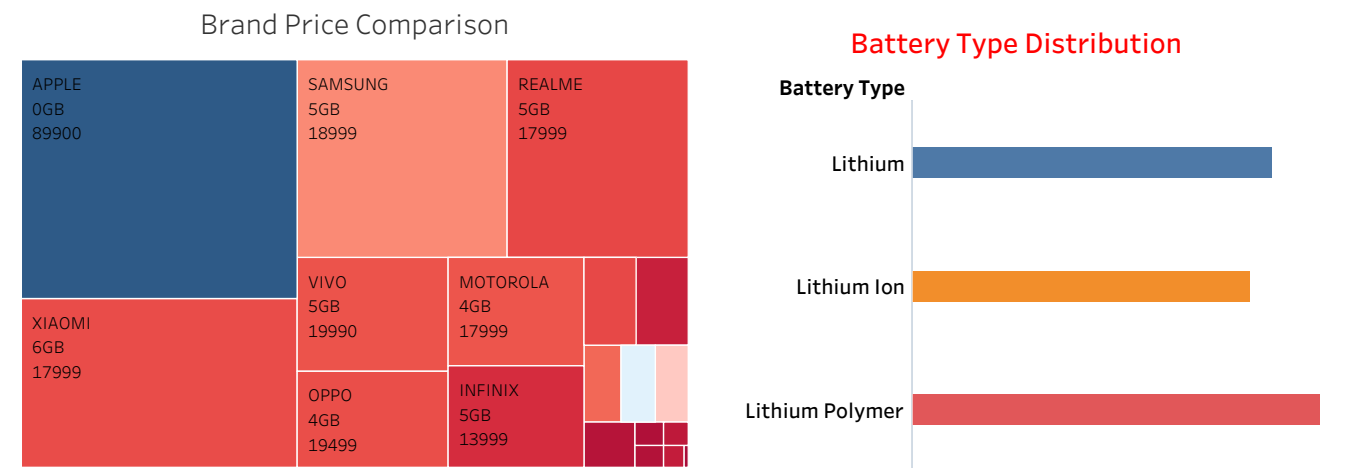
Brand Price Comparison

APPLE
0GB
89900

SAMSUNG
5GB
18999

REALME
5GB
17999

XIAOMI
6GB
17999

VIVO
5GB
19990

MOTOROLA
4GB
17999

OPPO
4GB
19499

INFINIX
5GB
13999

Battery Type Distribution

Battery Type

Lithium

Lithium Ion

Lithium Polymer